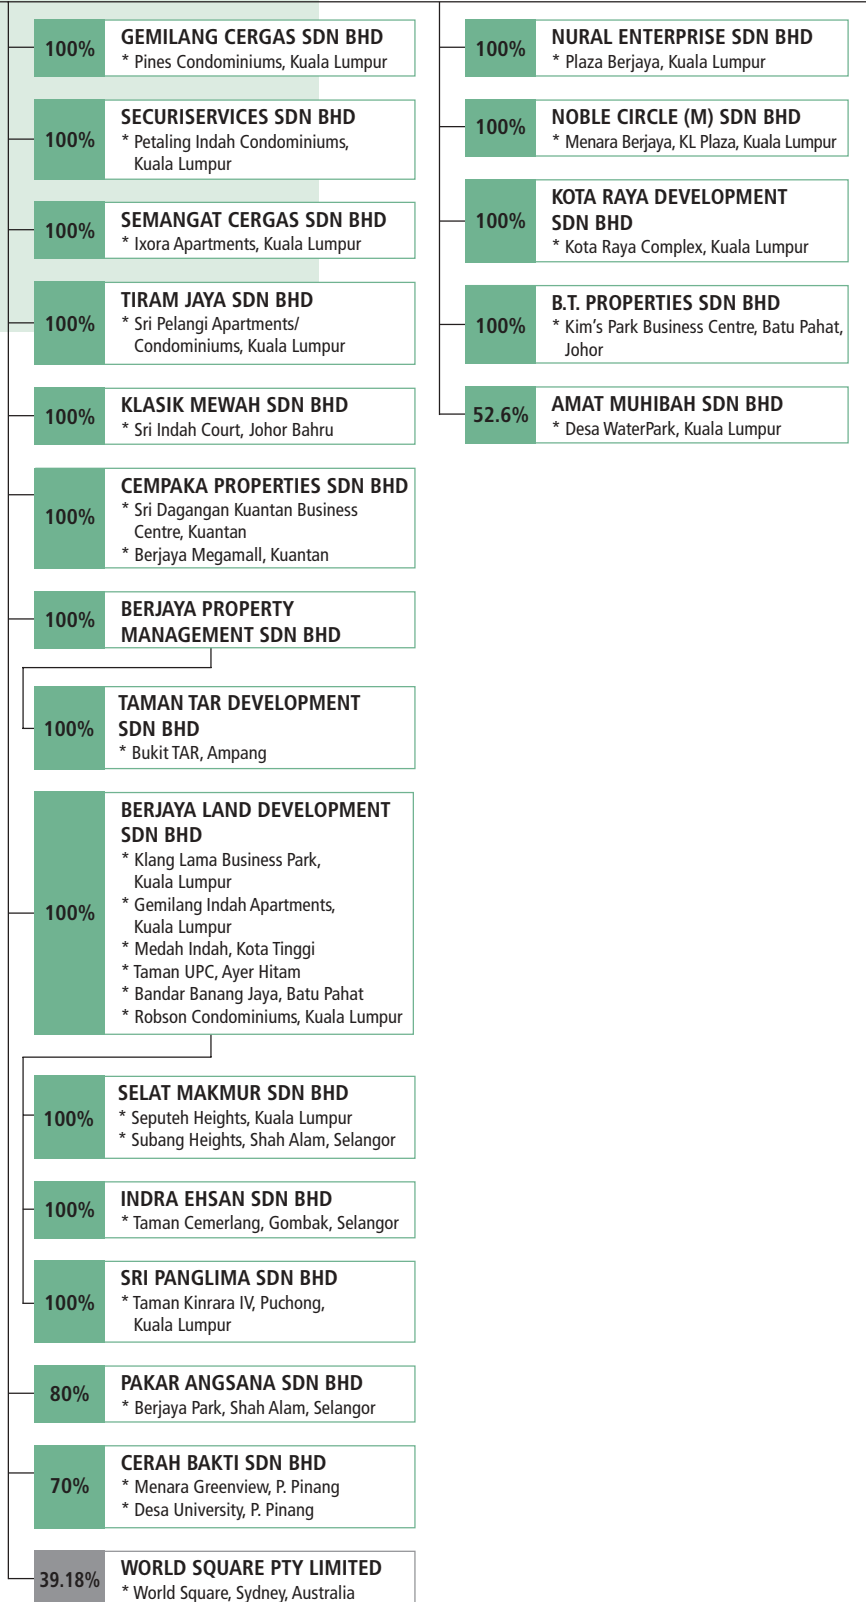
100% GEMILANG CERGAS SDN BHD
* Pines Condominiums, Kuala Lumpur

100% SECURISERVICES SDN BHD
* Petaling Indah Condominiums, Kuala Lumpur

100% SEMANGAT CERGAS SDN BHD
* Ixora Apartments, Kuala Lumpur

100% TIRAM JAYA SDN BHD
* Sri Pelangi Apartments/ Condominiums, Kuala Lumpur

100% KLASIK MEWAH SDN BHD
* Sri Indah Court, Johor Bahru

100% CEMPAKA PROPERTIES SDN BHD
* Sri Dagangan Kuantan Business Centre, Kuantan
* Berjaya Megamall, Kuantan

100% BERJAYA PROPERTY MANAGEMENT SDN BHD

100% TAMAN TAR DEVELOPMENT SDN BHD
* Bukit TAR, Ampang

100% BERJAYA LAND DEVELOPMENT SDN BHD
* Klang Lama Business Park, Kuala Lumpur
* Gemilang Indah Apartments, Kuala Lumpur
* Medah Indah, Kota Tinggi
* Taman UPC, Ayer Hitam
* Bandar Banang Jaya, Batu Pahat
* Robson Condominiums, Kuala Lumpur

100% SELAT MAKMUR SDN BHD
* Seputeh Heights, Kuala Lumpur
* Subang Heights, Shah Alam, Selangor

100% INDRA EHSAN SDN BHD
* Taman Cemerlang, Gombak, Selangor

100% SRI PANGLIMA SDN BHD
* Taman Kinrara IV, Puchong, Kuala Lumpur

80% PAKAR ANGSANA SDN BHD
* Berjaya Park, Shah Alam, Selangor

70% CERAH BAKTI SDN BHD
* Menara Greenview, P. Pinang
* Desa University, P. Pinang

39.18% WORLD SQUARE PTY LIMITED
* World Square, Sydney, Australia

100% NURAL ENTERPRISE SDN BHD
* Plaza Berjaya, Kuala Lumpur

100% NOBLE CIRCLE (M) SDN BHD
* Menara Berjaya, KL Plaza, Kuala Lumpur

100% KOTA RAYA DEVELOPMENT SDN BHD
* Kota Raya Complex, Kuala Lumpur

100% B.T. PROPERTIES SDN BHD
* Kim's Park Business Centre, Batu Pahat, Johor

52.6% AMAT MUHIBAH SDN BHD
* Desa WaterPark, Kuala Lumpur